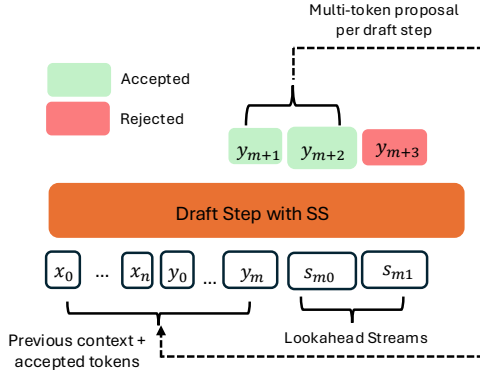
Multi-token proposal per draft step

Accepted

Rejected

$y_{m+1}$ $y_{m+2}$ $y_{m+3}$

Draft Step with SS

$x_0$ ... $x_n$ $y_0$ ... $y_m$ $s_{m0}$ $s_{m1}$

Previous context + accepted tokens

Lookahead Streams